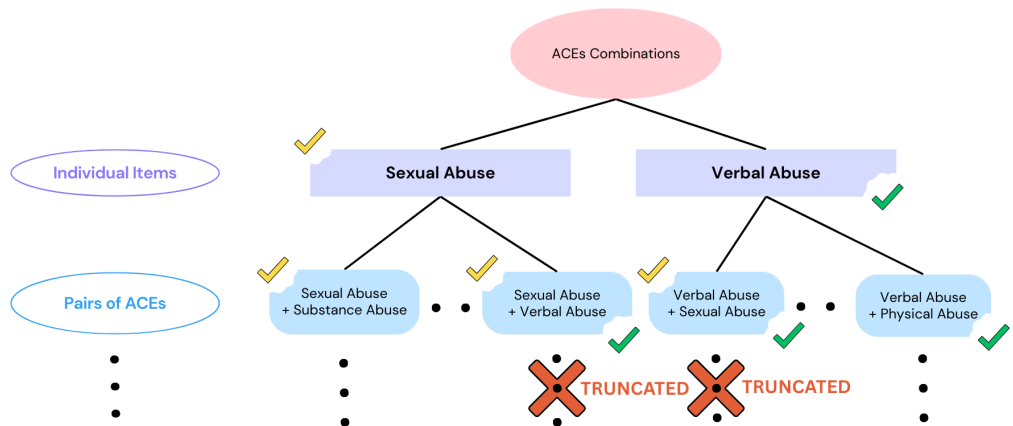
ACEs Combinations

Individual Items

Sexual Abuse

Verbal Abuse

Pairs of ACEs

Sexual Abuse + Substance Abuse

Sexual Abuse + Verbal Abuse

Verbal Abuse + Sexual Abuse

Verbal Abuse + Physical Abuse

TRUNCATED

TRUNCATED